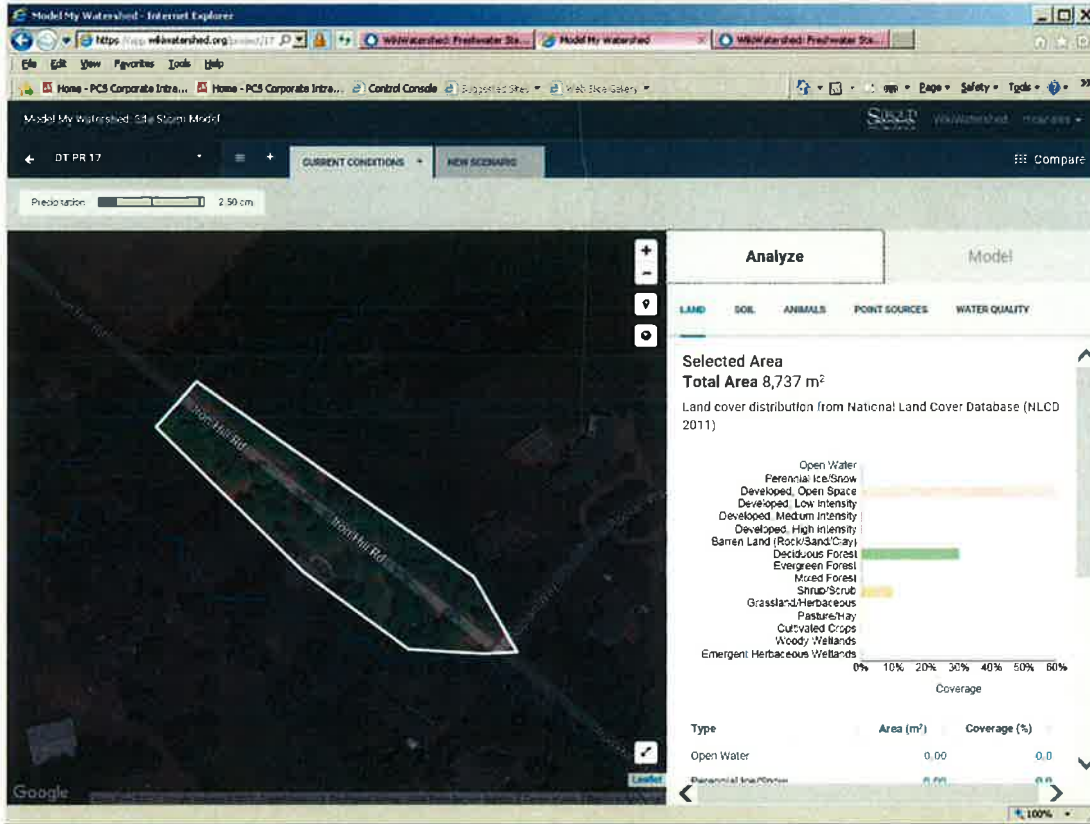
Model My Watershed - Internet Explorer

https://app.wikiwatershed.org/project/17

WikiWatershed: Freshwater Sta... | Model My Watershed | WikiWatershed: Freshwater Sta...

File Edit View Favorites Tools Help

Home - PCS Corporate Intra... | Home - PCS Corporate Intra... | Control Console | Suggested Sites | Web Slice Gallery

Page • Safety • Tools •

Model My Watershed: Site Storm Model

Stroud WikiWatershed

DT PR 17

CURRENT CONDITIONS | NEW SCENARIO

Compare

Precipitation 2.50 cm

Rock Hill Rd

Rock Hill Rd

Google

Leaflet

Analyze | Model

LAND | SOIL | ANIMALS | POINT SOURCES | WATER QUALITY

Selected Area
Total Area 8,737 m$^2$

Land cover distribution from National Land Cover Database (NLCD 2011)

Open Water
Perennial Ice/Snow
Developed, Open Space
Developed, Low Intensity
Developed, Medium Intensity
Developed, High Intensity
Barren Land (Rock/Sand/Clay)
Deciduous Forest
Evergreen Forest
Mixed Forest
Shrub/Scrub
Grassland/Herbaceous
Pasture/Hay
Cultivated Crops
Woody Wetlands
Emergent Herbaceous Wetlands

0% 10% 20% 30% 40% 50% 60%
Coverage

| Type | Area (m$^2$) | Coverage (%) |
|---|---|---|
| Open Water | 0.00 | 0.0 |
| Perennial Ice/Snow | 0.00 | 0.0 |

100%